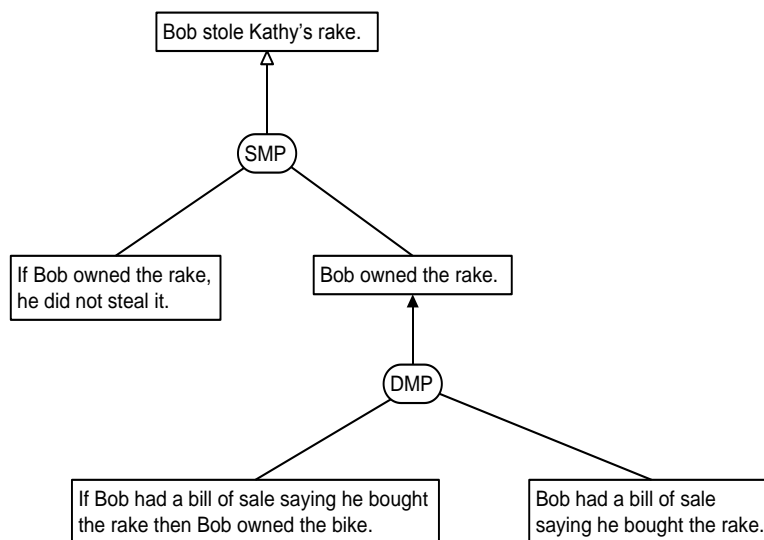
Bob stole Kathy's rake.

SMP

If Bob owned the rake, he did not steal it.

Bob owned the rake.

DMP

If Bob had a bill of sale saying he bought the rake then Bob owned the bike.

Bob had a bill of sale saying he bought the rake.